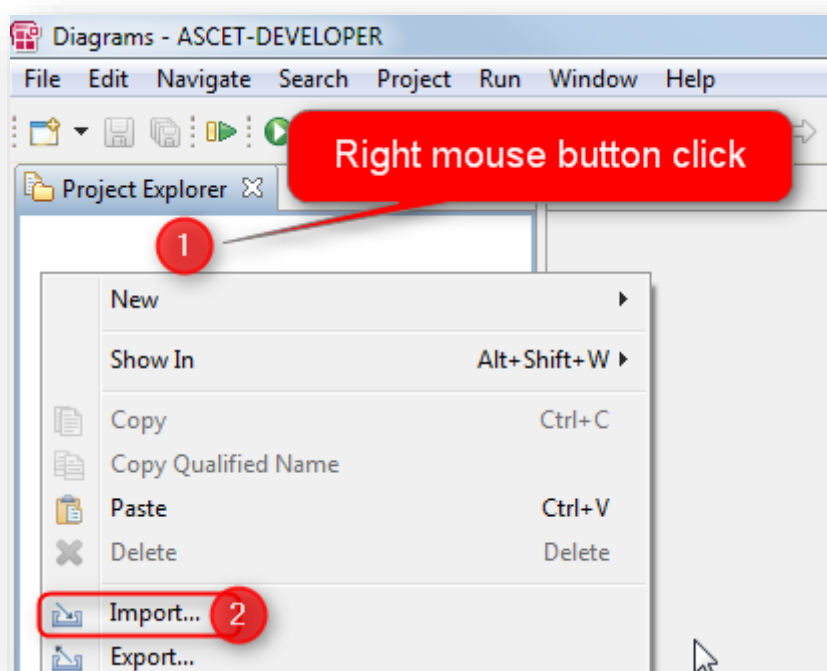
Diagrams - ASCET-DEVELOPER

File Edit Navigate Search Project Run Window Help

Right mouse button click

Project Explorer

1

New

Show In Alt+Shift+W

Copy Ctrl+C

Copy Qualified Name

Paste Ctrl+V

Delete Delete

Import... 2

Export...